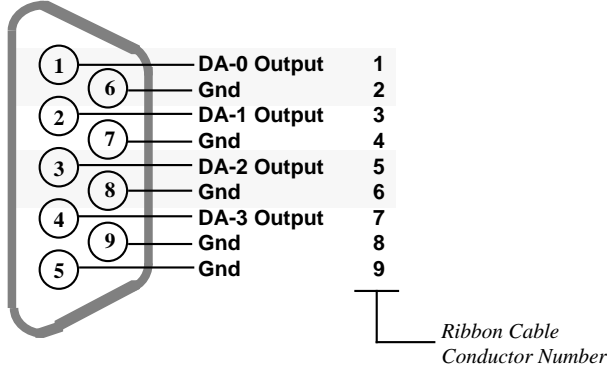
| Pin | Signal | Ribbon Cable Conductor Number |
|---|---|---|
| 1 | DA-0 Output | 1 |
| 6 | Gnd | 2 |
| 2 | DA-1 Output | 3 |
| 7 | Gnd | 4 |
| 3 | DA-2 Output | 5 |
| 8 | Gnd | 6 |
| 4 | DA-3 Output | 7 |
| 9 | Gnd | 8 |
| 5 | Gnd | 9 |

Ribbon Cable Conductor Number